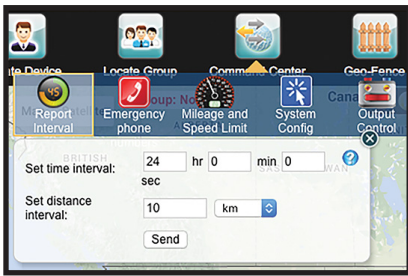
ate Device

Locate Group

Command Center

Geo-Fence

Report Interval

Emergency phone

Mileage and Speed Limit

System Config

Output Control

oup: No

Cana

BRITISH

SAS WAN

Set time interval: 24 hr 0 min 0 sec

Set distance interval: 10 km

Send